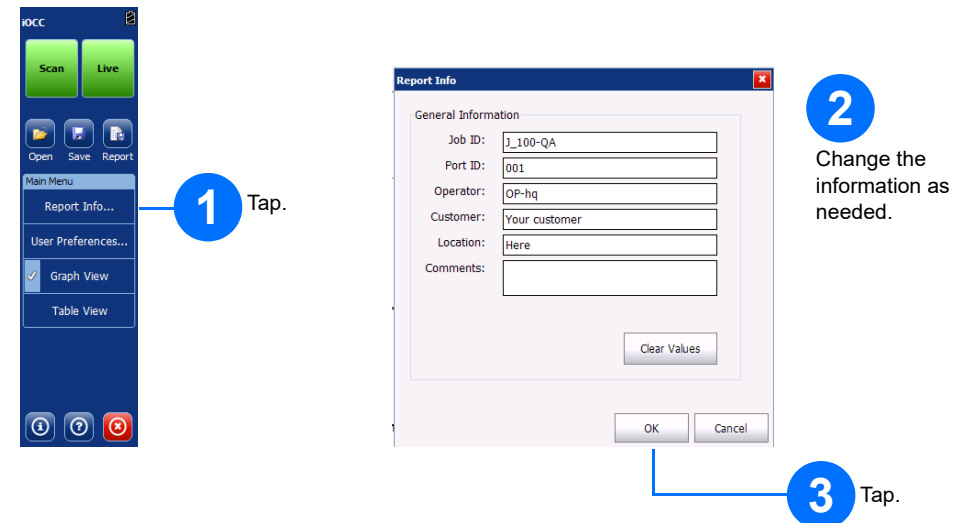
iOCC

Scan Live

Open Save Report

Main Menu

Report Info...

User Preferences...

Graph View

Table View

1 Tap.

Report Info

General Information

Job ID: J_100-QA

Port ID: 001

Operator: OP-hq

Customer: Your customer

Location: Here

Comments:

Clear Values

OK Cancel

2 Change the information as needed.

3 Tap.